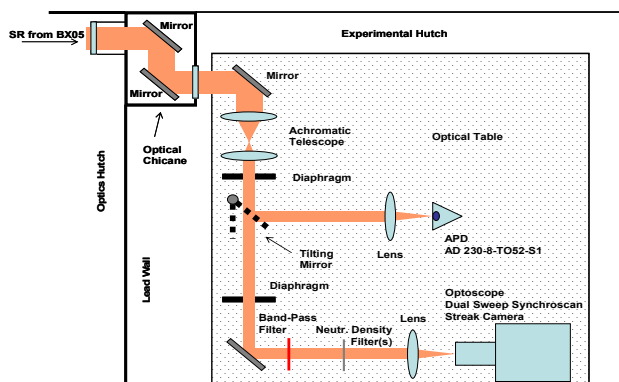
SR from BX05

Mirror

Mirror

Optical Chicane

Optics Hutch

Experimental Hutch

Mirror

Achromatic Telescope

Optical Table

Diaphragm

APD
AD 230-8-TO52-S1

Lens

Tilting Mirror

Lead Wall

Diaphragm

Optoscope
Dual Sweep Synchroscan
Streak Camera

Band-Pass Filter

Neutr. Density Filter(s)

Lens